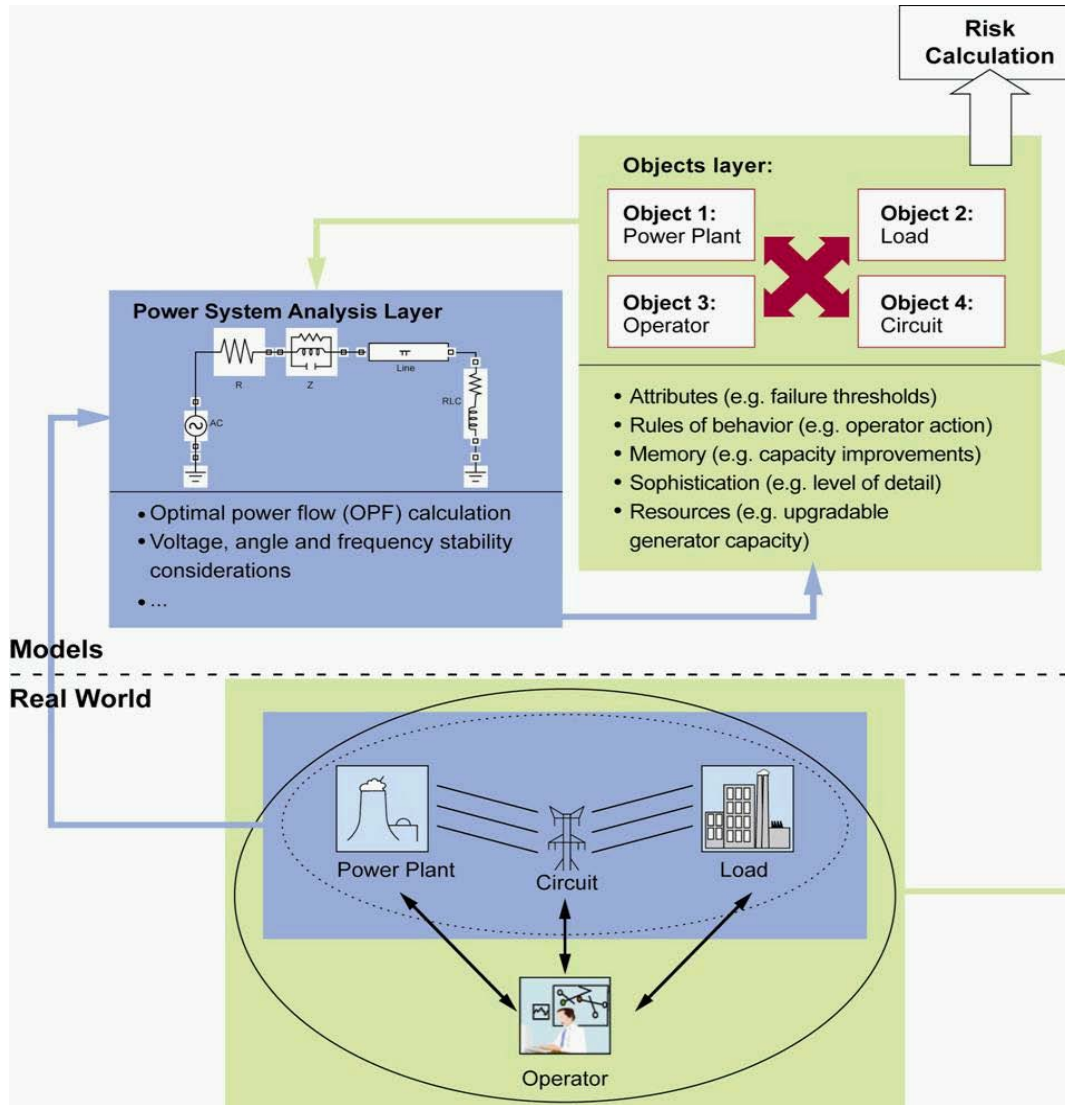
Risk Calculation

Objects layer:

Object 1:
Power Plant

Object 2:
Load

Object 3:
Operator

Object 4:
Circuit

• Attributes (e.g. failure thresholds)
• Rules of behavior (e.g. operator action)
• Memory (e.g. capacity improvements)
• Sophistication (e.g. level of detail)
• Resources (e.g. upgradable generator capacity)

Power System Analysis Layer

R
Z
Line
RLC
AC

• Optimal power flow (OPF) calculation
• Voltage, angle and frequency stability considerations
• ...

Models

Real World

Power Plant
Circuit
Load
Operator